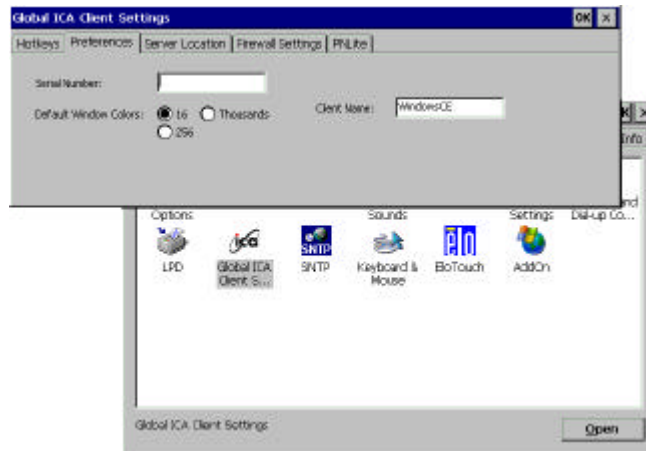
Global ICA Client Settings

OK ×

Hotkeys | Preferences | Server Location | Firewall Settings | PNLite

Serial Number:

Default Window Colors: 16 Thousands 256

Client Name: WindowsCE

× Info

Options Sounds Settings nd Dial-up Co...

LPD

Global ICA Client S...

SNTP

Keyboard & Mouse

EloTouch

AddOn

Global ICA Client Settings

Open